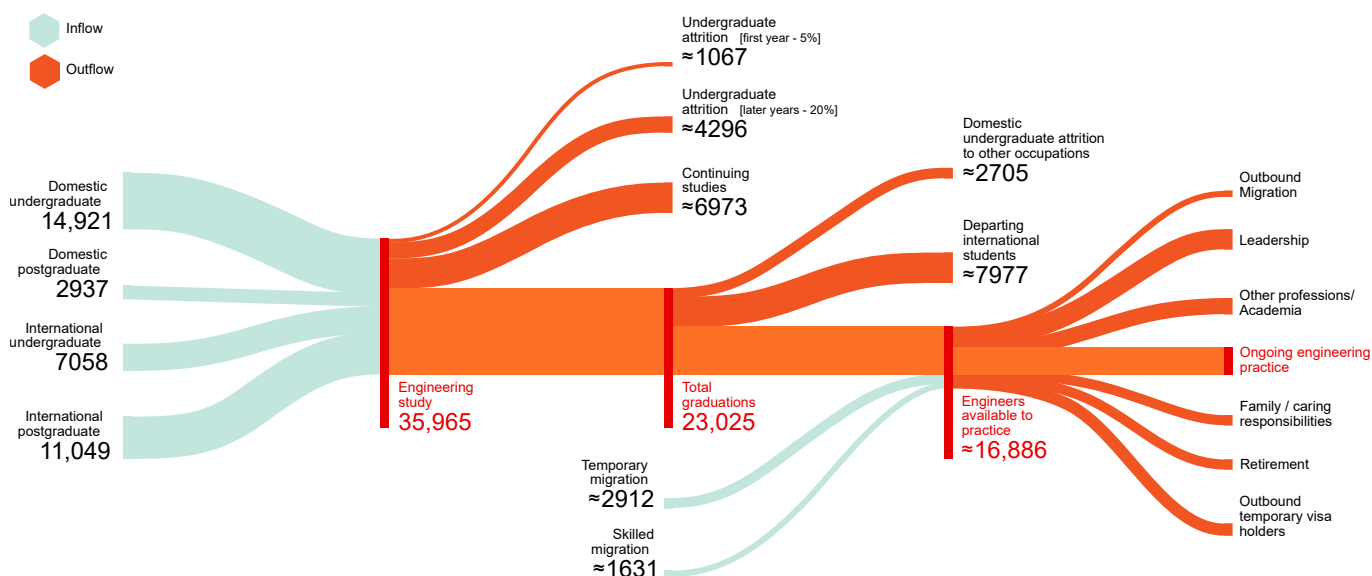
Inflow

Outflow

Domestic undergraduate
14,921

Domestic postgraduate
2937

International undergraduate
7058

International postgraduate
11,049

Engineering study
35,965

Undergraduate attrition [first year - 5%]
≈1067

Undergraduate attrition [later years - 20%]
≈4296

Continuing studies
≈6973

Total graduations
23,025

Domestic undergraduate attrition to other occupations
≈2705

Departing international students
≈7977

Temporary migration
≈2912

Skilled migration
≈1631

Engineers available to practice
≈16,886

Outbound Migration

Leadership

Other professions/ Academia

Ongoing engineering practice

Family / caring responsibilities

Retirement

Outbound temporary visa holders